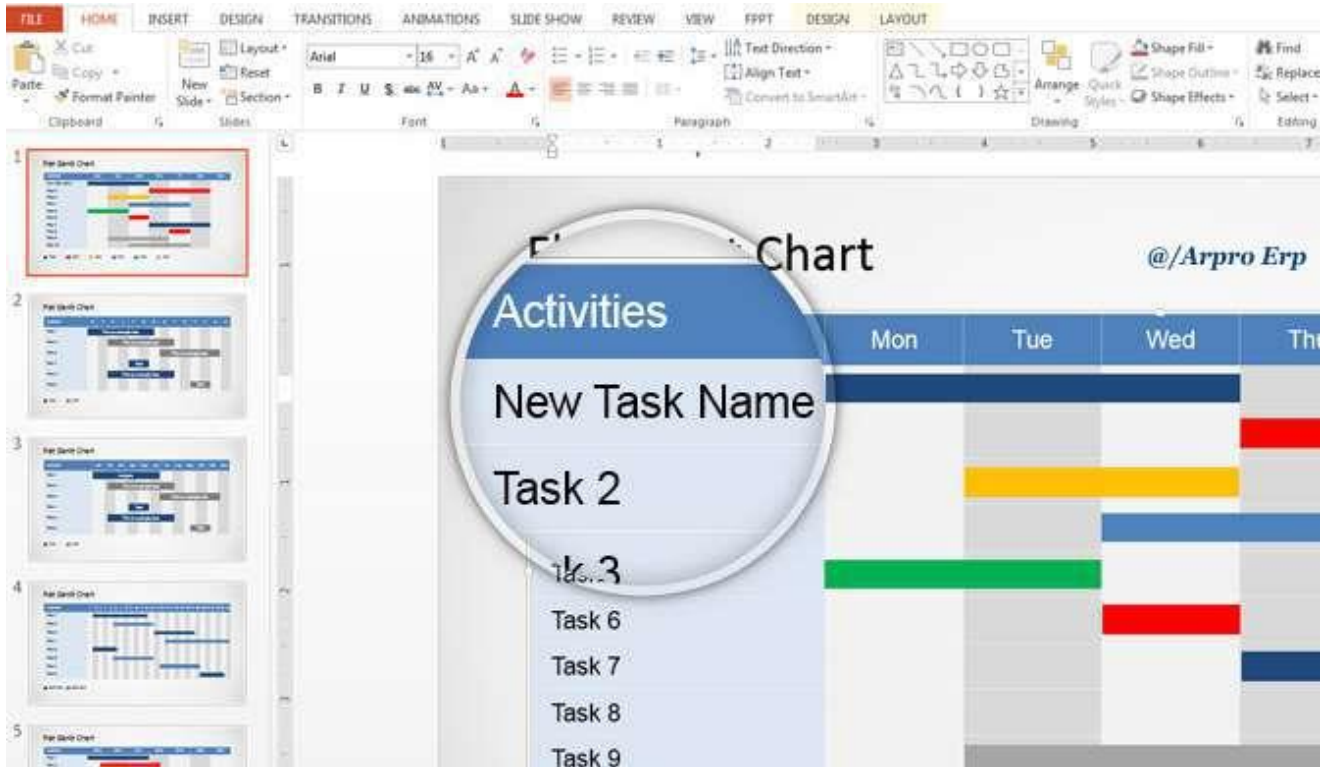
FILE HOME INSERT DESIGN TRANSITIONS ANIMATIONS SLIDE SHOW REVIEW VIEW FPPT DESIGN LAYOUT

Paste Cut Copy Format Painter Clipboard
New Slide Layout Reset Section Slides
Arial 16 Font
Paragraph Text Direction Align Text Convert to SmartArt
Arrange Quick Styles Shape Fill Shape Outline Shape Effects Drawing
Find Replace Select Editing

1
2
3
4
5

F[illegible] Chart

@/Arpro Erp

Activities

Mon Tue Wed Thu

New Task Name

Task 2

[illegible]k 3

Task 6

Task 7

Task 8

Task 9